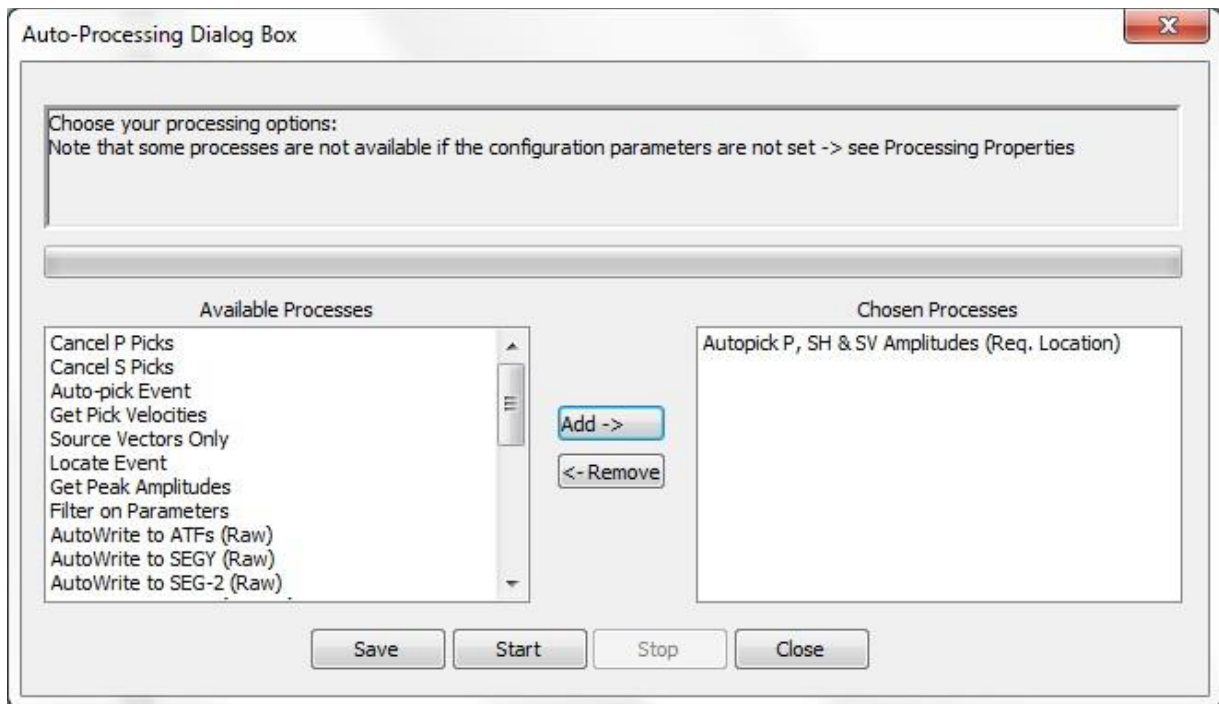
Auto-Processing Dialog Box

Choose your processing options:
Note that some processes are not available if the configuration parameters are not set -> see Processing Properties

Available Processes

Cancel P Picks
Cancel S Picks
Auto-pick Event
Get Pick Velocities
Source Vectors Only
Locate Event
Get Peak Amplitudes
Filter on Parameters
AutoWrite to ATFs (Raw)
AutoWrite to SEGY (Raw)
AutoWrite to SEG-2 (Raw)

Add ->

<- Remove

Chosen Processes

Autopick P, SH & SV Amplitudes (Req. Location)

Save

Start

Stop

Close